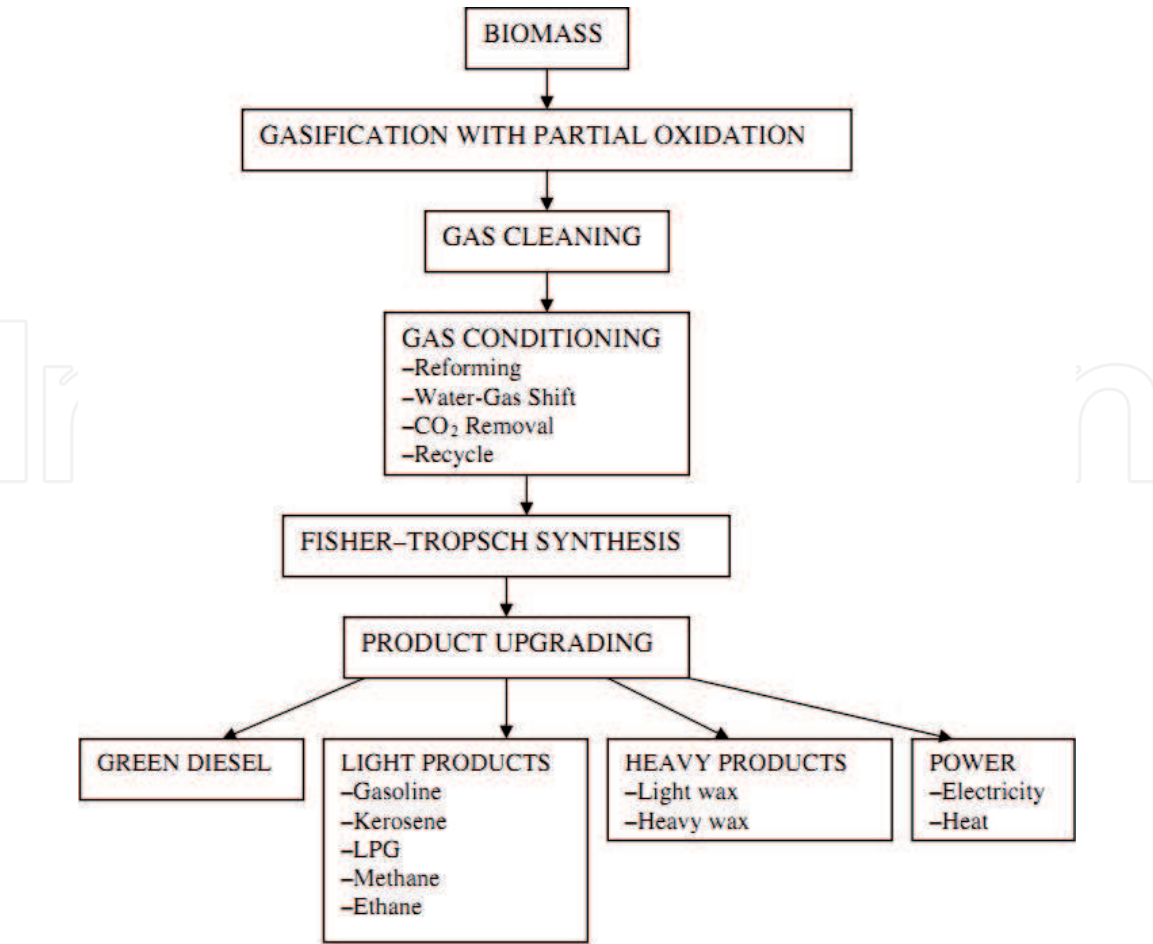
BIOMASS

GASIFICATION WITH PARTIAL OXIDATION

GAS CLEANING

GAS CONDITIONING
–Reforming
–Water-Gas Shift
–$CO_2$ Removal
–Recycle

FISHER–TROPSCH SYNTHESIS

PRODUCT UPGRADING

GREEN DIESEL

LIGHT PRODUCTS
–Gasoline
–Kerosene
–LPG
–Methane
–Ethane

HEAVY PRODUCTS
–Light wax
–Heavy wax

POWER
–Electricity
–Heat